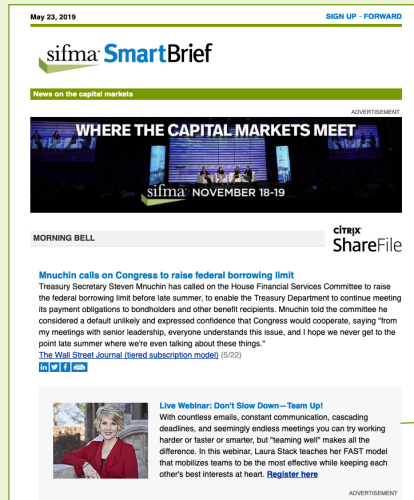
May 23, 2019

SIGN UP · FORWARD

sifma SmartBrief

News on the capital markets

ADVERTISEMENT

WHERE THE CAPITAL MARKETS MEET

sifma NOVEMBER 18-19

MORNING BELL

CITRIX ShareFile

Mnuchin calls on Congress to raise federal borrowing limit

Treasury Secretary Steven Mnuchin has called on the House Financial Services Committee to raise the federal borrowing limit before late summer, to enable the Treasury Department to continue meeting its payment obligations to bondholders and other benefit recipients. Mnuchin told the committee he considered a default unlikely and expressed confidence that Congress would cooperate, saying "from my meetings with senior leadership, everyone understands this issue, and I hope we never get to the point late summer where we're even talking about these things."

The Wall Street Journal (tiered subscription model) (5/22)

Live Webinar: Don't Slow Down—Team Up!

With countless emails, constant communication, cascading deadlines, and seemingly endless meetings you can try working harder or faster or smarter, but "teaming well" makes all the difference. In this webinar, Laura Stack teaches her FAST model that mobilizes teams to be the most effective while keeping each other's best interests at heart. Register here

ADVERTISEMENT